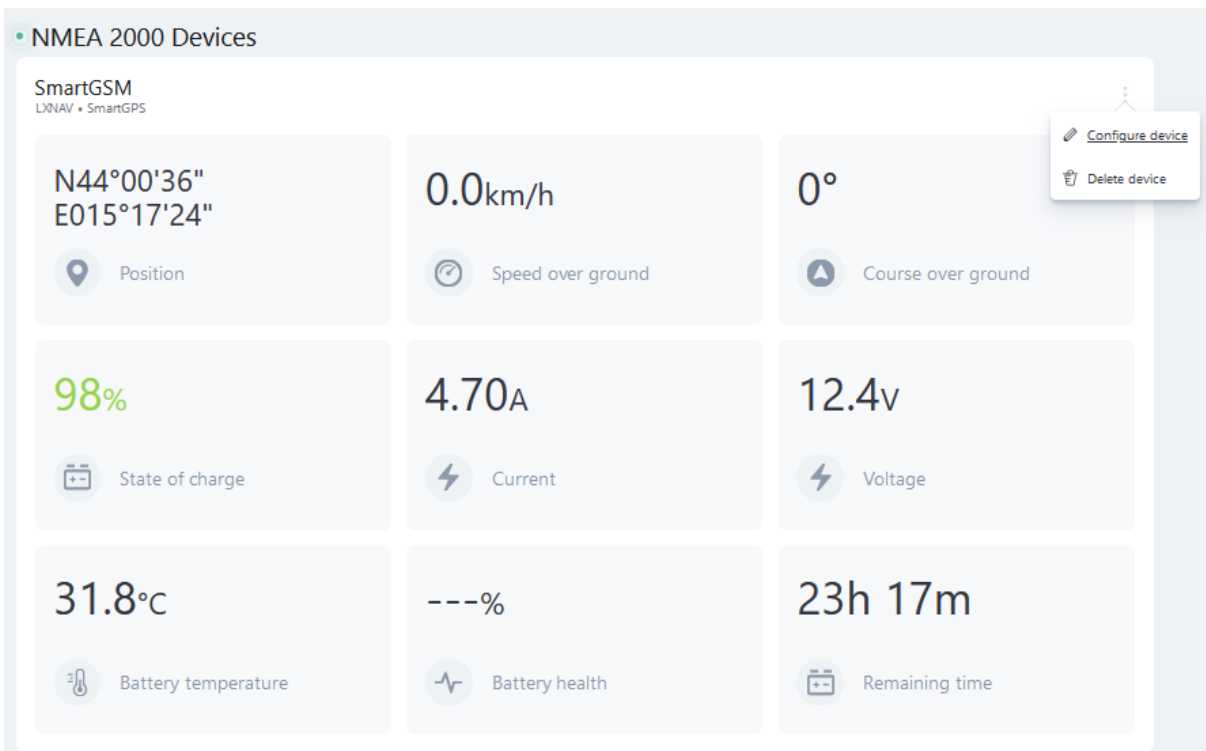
NMEA 2000 Devices

SmartGSM
LXNAV • SmartGPS

Configure device
Delete device

N44°00'36"
E015°17'24"
Position

0.0km/h
Speed over ground

0°
Course over ground

98%
State of charge

4.70A
Current

12.4V
Voltage

31.8°C
Battery temperature

---%
Battery health

23h 17m
Remaining time